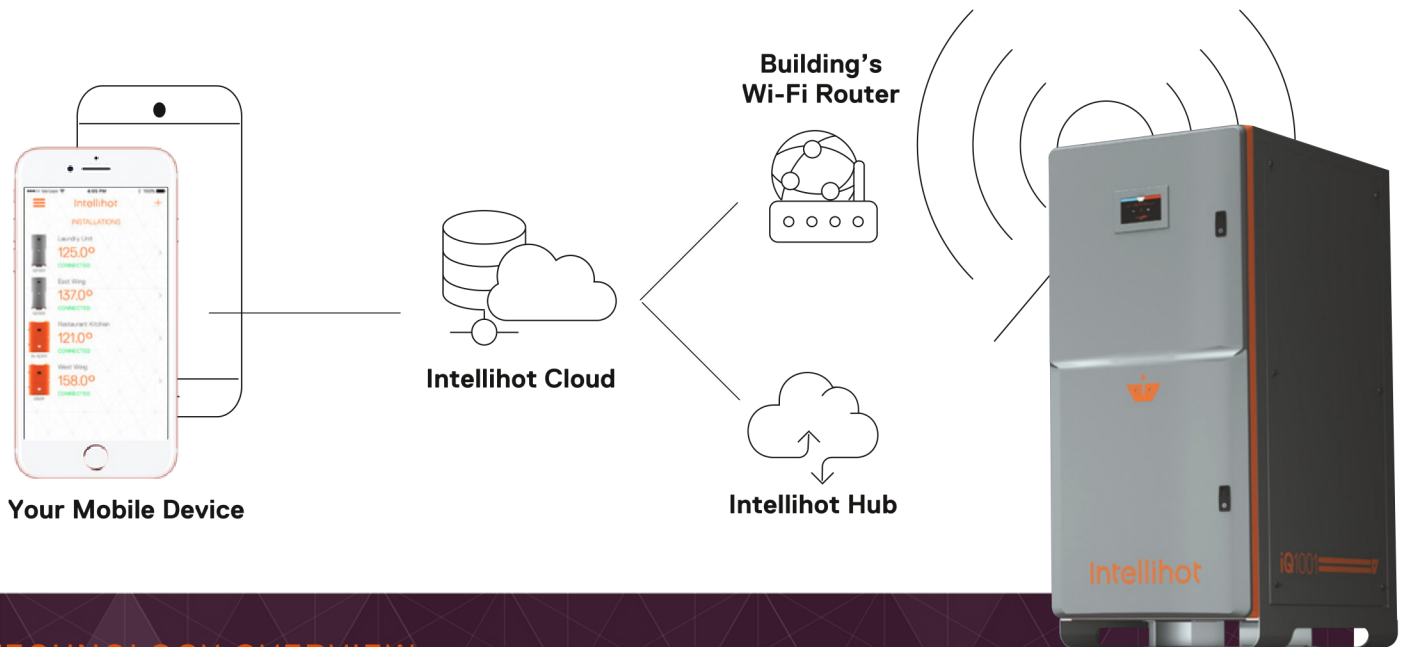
Intellihot

INSTALLATIONS

Laundry Unit
125.0°
CONNECTED

East Wing
137.0°
CONNECTED

Restaurant Kitchen
121.0°
CONNECTED

West Wing
158.0°
CONNECTED

Your Mobile Device

Intellihot Cloud

Building's Wi-Fi Router

Intellihot Hub

Intellihot

iQ1001

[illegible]